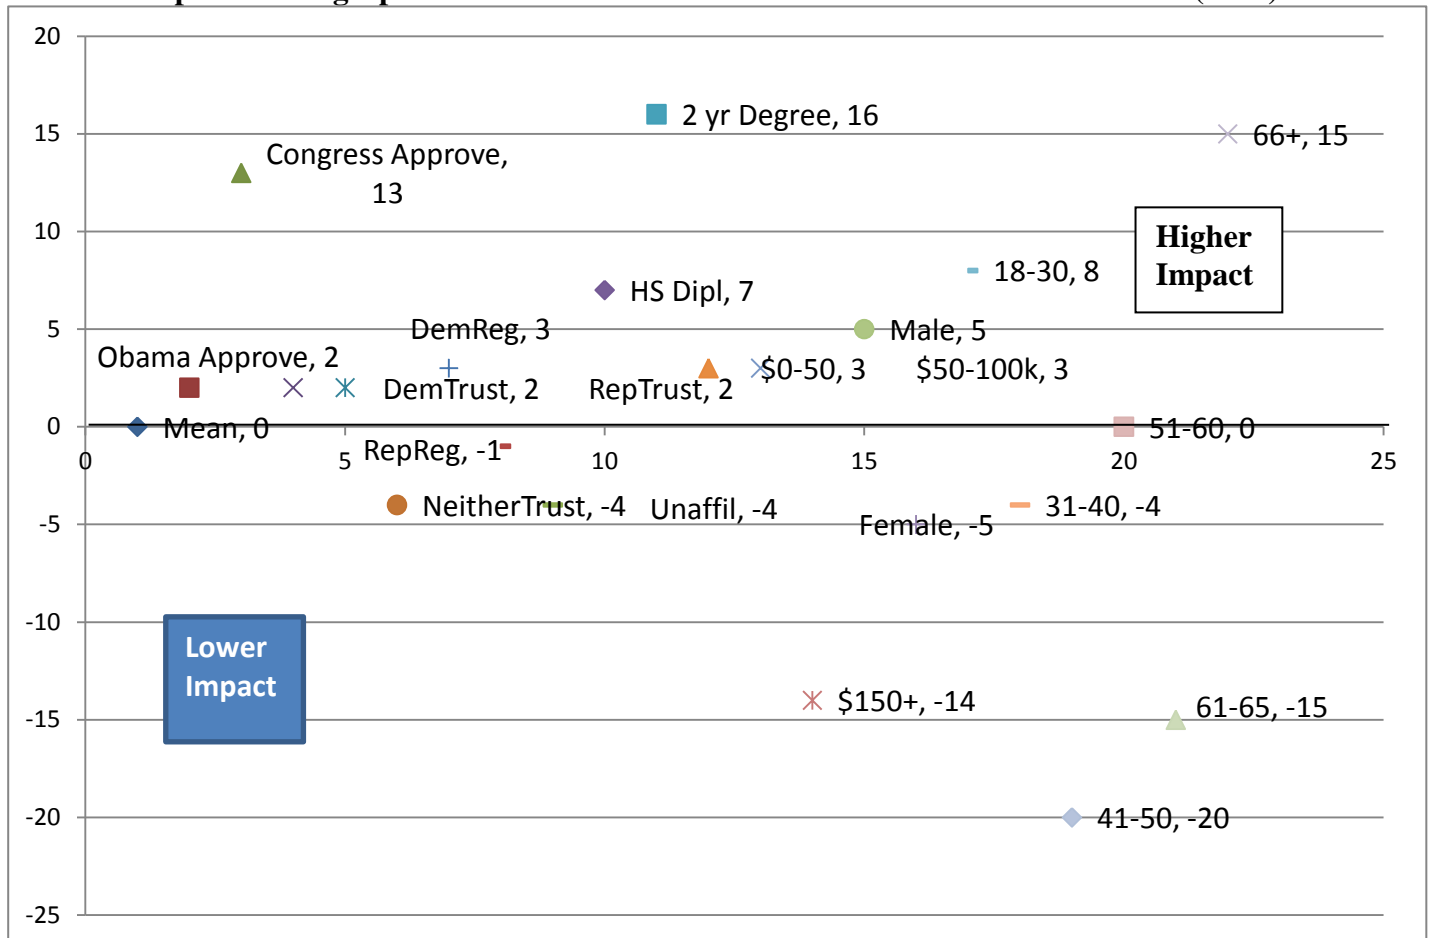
20
15
10
5
0
-5
-10
-15
-20
-25

0
5
10
15
20
25

2 yr Degree, 16
66+, 15
Congress Approve, 13
Higher Impact
18-30, 8
HS Dipl, 7
DemReg, 3
Male, 5
Obama Approve, 2
DemTrust, 2
RepTrust, 2
$0-50, 3
$50-100k, 3
Mean, 0
51-60, 0
RepReg, -1
NeitherTrust, -4
Unaffil, -4
Female, -5
31-40, -4
Lower Impact
$150+, -14
61-65, -15
41-50, -20